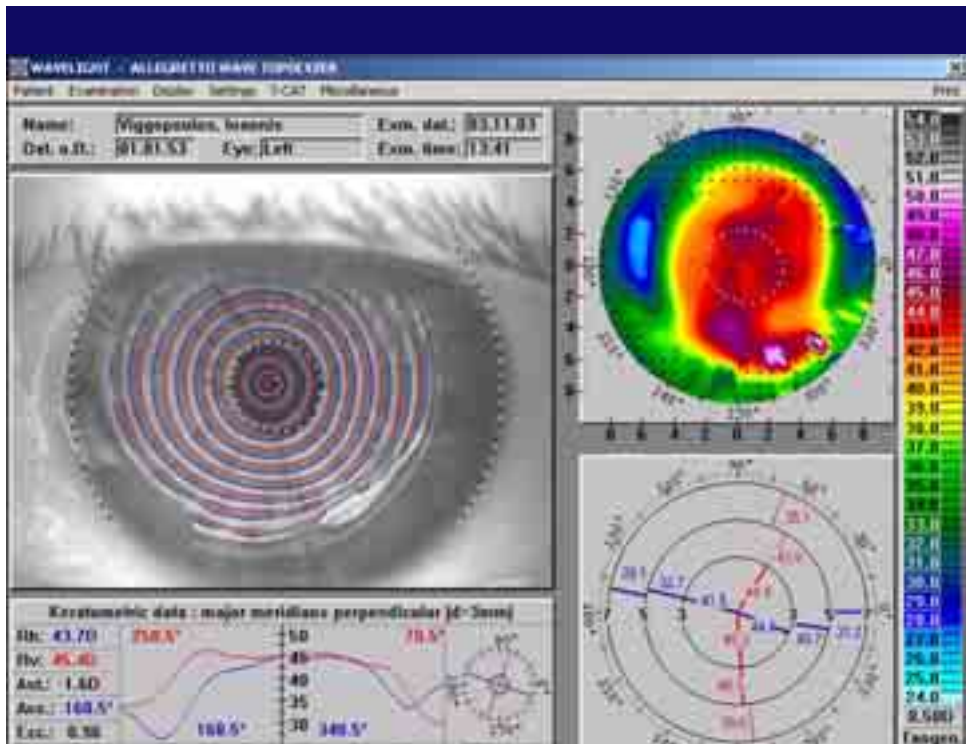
WAVELIGHT - ALLEGRETTO WAVE TOPOLYZER

Patient Examination Display Settings T-CAT Miscellaneous

Print

Name: Viggopoulos, Ioannis
Dat. o.B.: 01.01.53
Eye: Left
Exm. dat.: 03.11.03
Exm. time: 13:41

Keratometric data : major meridians perpendicular (d=3mm)

Rh: 43.7D
Rv: 45.4D
Ast: -1.6D
Axs: 168.5°
Exc.: 0.98

258.5°
168.5°
78.5°
348.5°

50
45
40
35
30

90°
270°

54.0
53.0
52.0
51.0
50.0
49.0
48.0
47.0
46.0
45.0
44.0
43.0
42.0
41.0
40.0
39.0
38.0
37.0
36.0
35.0
34.0
33.0
32.0
31.0
30.0
29.0
28.0
27.0
26.0
25.0
24.0
0.50D
Tangen.

8 6 4 2 0 2 4 6 8

7 5 3 3 5 7

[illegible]